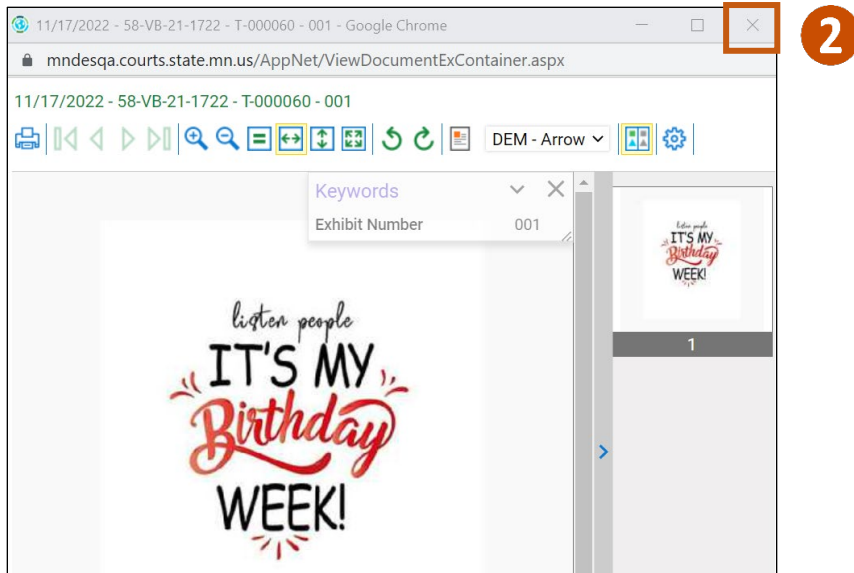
11/17/2022 - 58-VB-21-1722 - T-000060 - 001 - Google Chrome

2

mndesqa.courts.state.mn.us/AppNet/ViewDocumentExContainer.aspx

11/17/2022 - 58-VB-21-1722 - T-000060 - 001

DEM - Arrow

Keywords

Exhibit Number 001

listen people
IT'S MY
Birthday
WEEK!

listen people
IT'S MY
Birthday
WEEK!

1